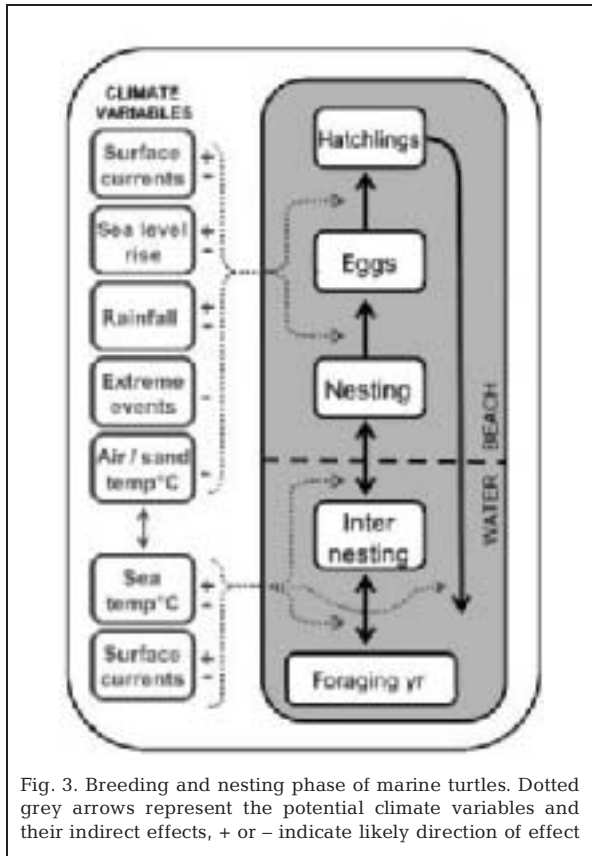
CLIMATE VARIABLES

Surface currents + -

Sea level rise + -

Rainfall + -

Extreme events -

Air / sand temp°C -

Sea temp°C + -

Surface currents + -

Hatchlings

Eggs

Nesting

BEACH

WATER

Inter nesting

Foraging yr

Fig. 3. Breeding and nesting phase of marine turtles. Dotted grey arrows represent the potential climate variables and their indirect effects, + or – indicate likely direction of effect